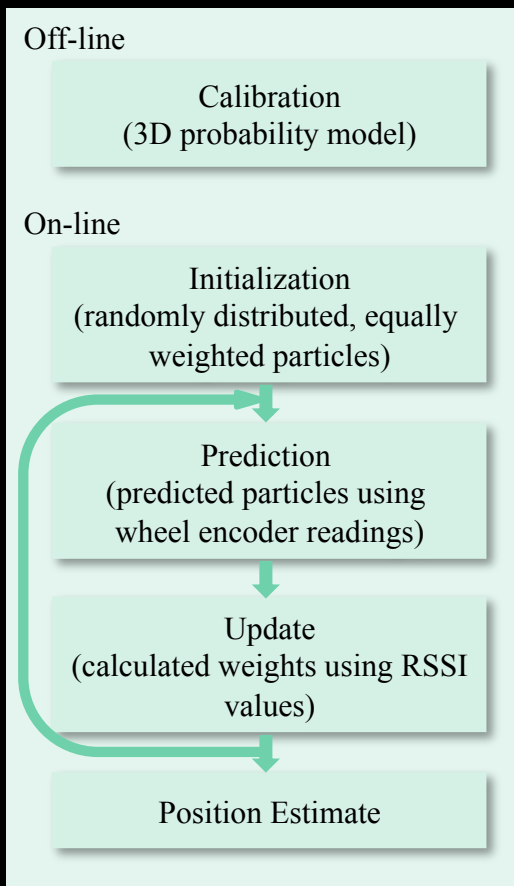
Off-line

Calibration
(3D probability model)

On-line

Initialization
(randomly distributed, equally weighted particles)

Prediction
(predicted particles using wheel encoder readings)

Update
(calculated weights using RSSI values)

Position Estimate